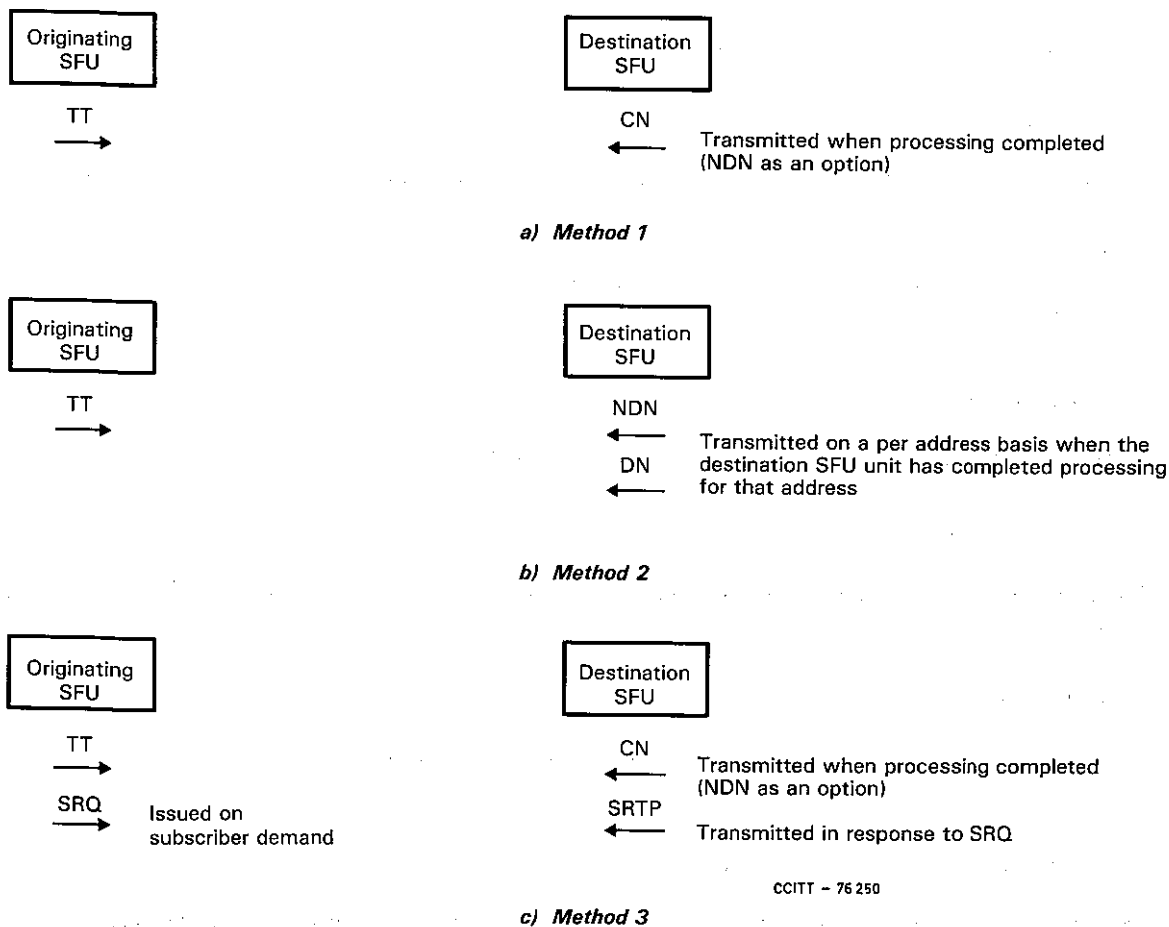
Originating SFU

TT

Destination SFU

CN

Transmitted when processing completed (NDN as an option)

a) Method 1

Originating SFU

TT

Destination SFU

NDN

DN

Transmitted on a per address basis when the destination SFU unit has completed processing for that address

b) Method 2

Originating SFU

TT

SRQ

Issued on subscriber demand

Destination SFU

CN

Transmitted when processing completed (NDN as an option)

SRTP

Transmitted in response to SRQ

CCITT – 76 250

c) Method 3